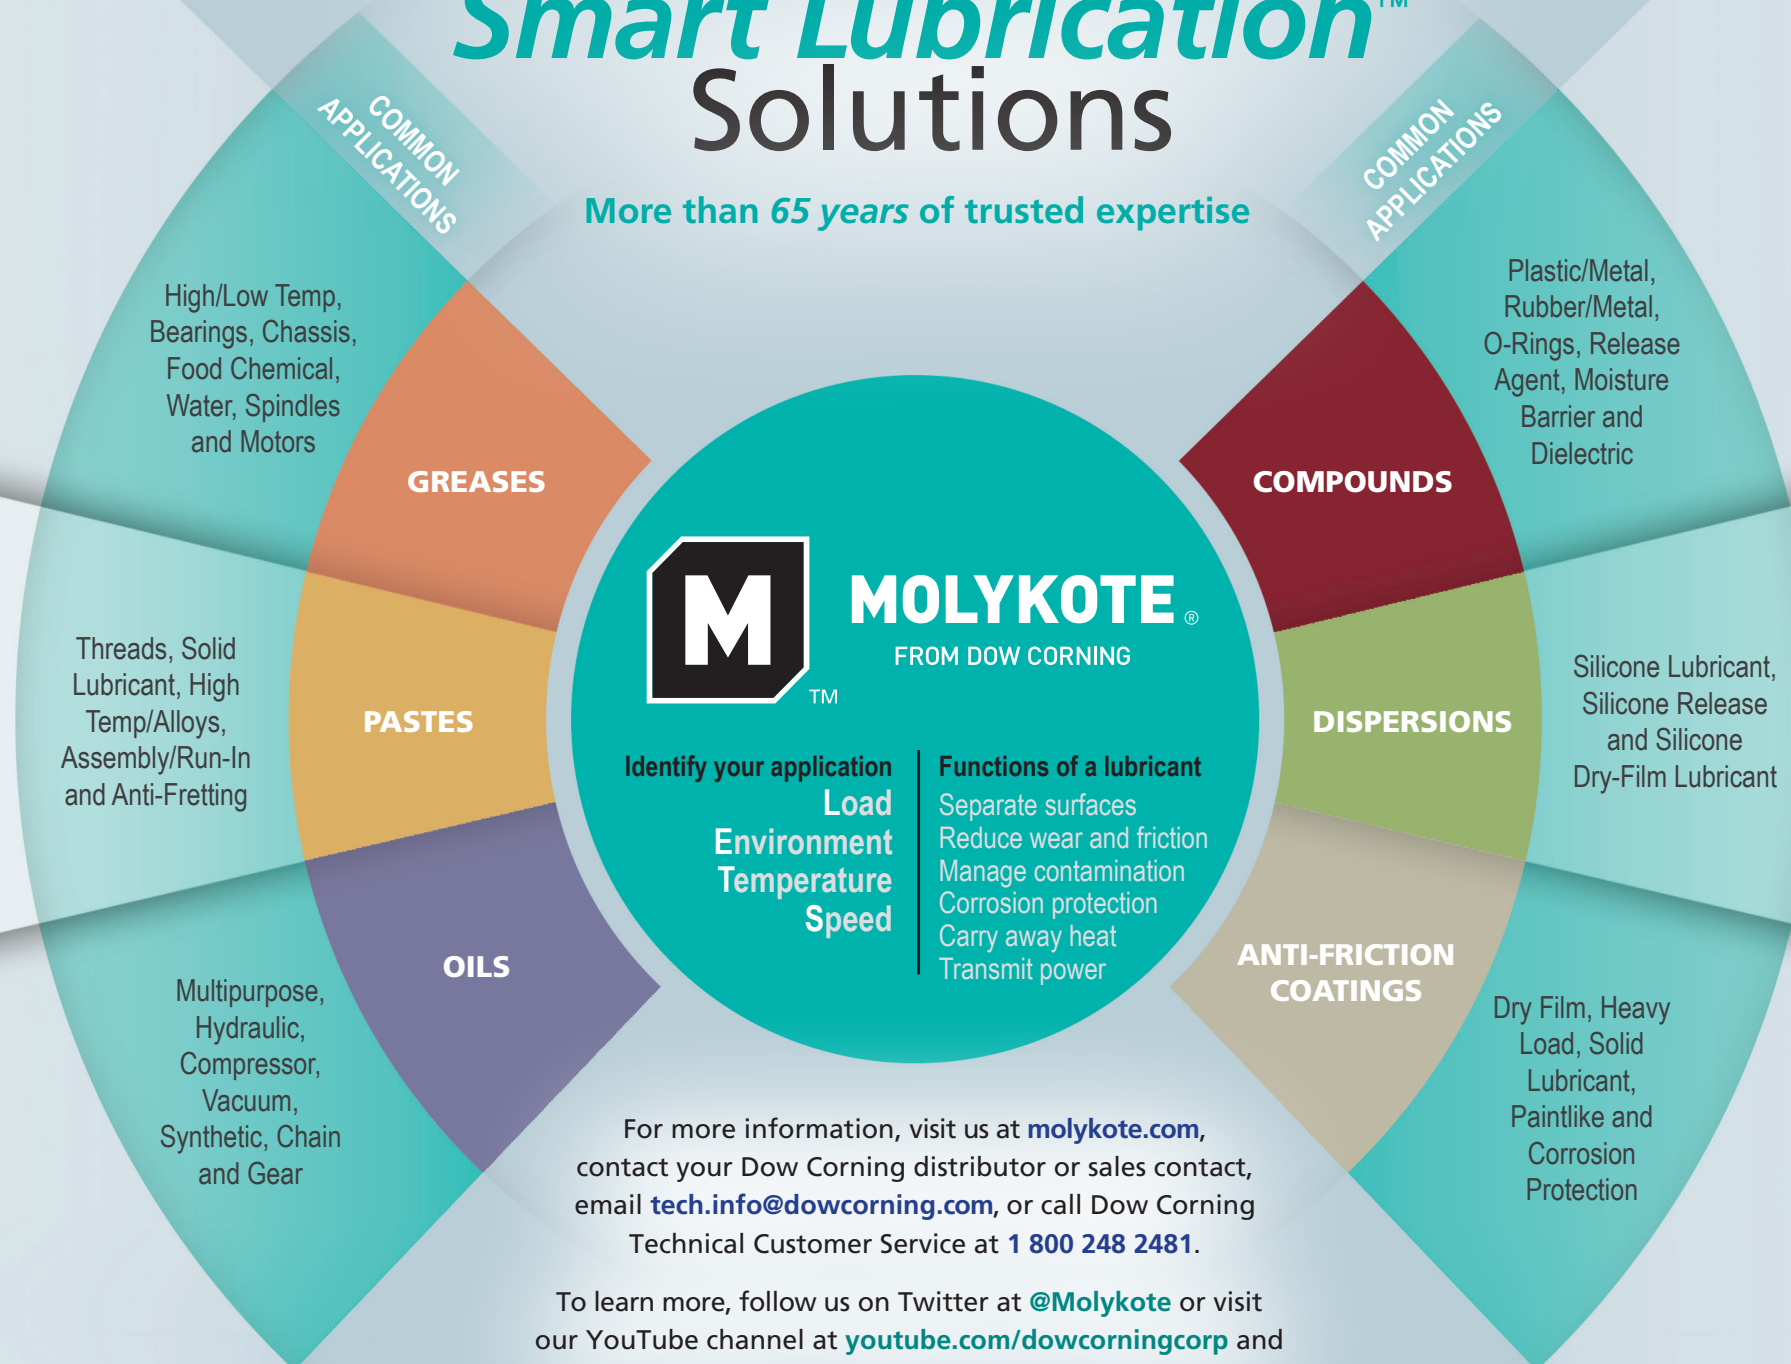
Smart Lubrication™ Solutions

More than 65 years of trusted expertise

COMMON APPLICATIONS

High/Low Temp, Bearings, Chassis, Food Chemical, Water, Spindles and Motors

GREASES

Threads, Solid Lubricant, High Temp/Alloys, Assembly/Run-In and Anti-Fretting

PASTES

Multipurpose, Hydraulic, Compressor, Vacuum, Synthetic, Chain and Gear

OILS

COMMON APPLICATIONS

Plastic/Metal, Rubber/Metal, O-Rings, Release Agent, Moisture Barrier and Dielectric

COMPOUNDS

Silicone Lubricant, Silicone Release and Silicone Dry-Film Lubricant

DISPERSIONS

ANTI-FRICTION COATINGS

Dry Film, Heavy Load, Solid Lubricant, Paintlike and Corrosion Protection

M ™ MOLYKOTE® FROM DOW CORNING

Identify your application
Load
Environment
Temperature
Speed

Functions of a lubricant
Separate surfaces
Reduce wear and friction
Manage contamination
Corrosion protection
Carry away heat
Transmit power

For more information, visit us at molykote.com, contact your Dow Corning distributor or sales contact, email tech.info@dowcorning.com, or call Dow Corning Technical Customer Service at 1 800 248 2481.

To learn more, follow us on Twitter at @Molykote or visit our YouTube channel at youtube.com/dowcorningcorp and